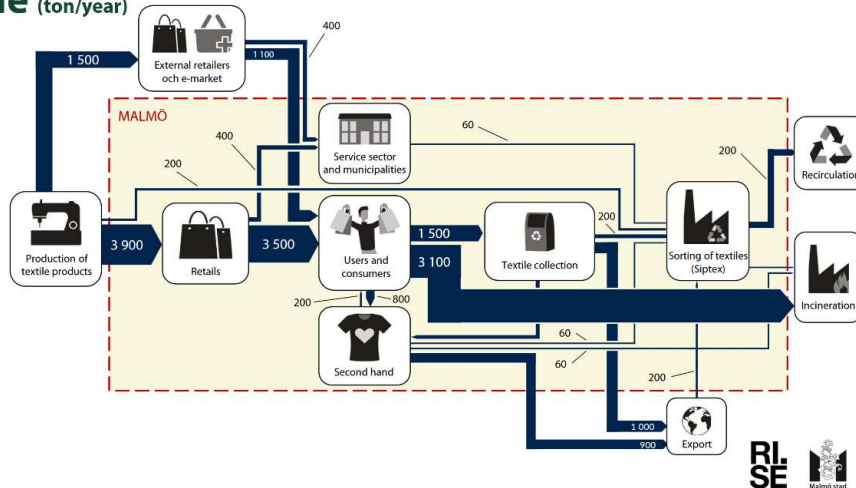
e (ton/year)

1 500
External retailers och e-market
1 100
400
MALMÖ
400
Service sector and municipalities
60
200
200
Recirculation
Production of textile products
3 900
Retails
3 500
Users and consumers
1 500
Textile collection
200
Sorting of textiles (Siptex)
3 100
Incineration
200
800
Second hand
60
60
200
1 000
900
Export
RI. SE
Malmö stad